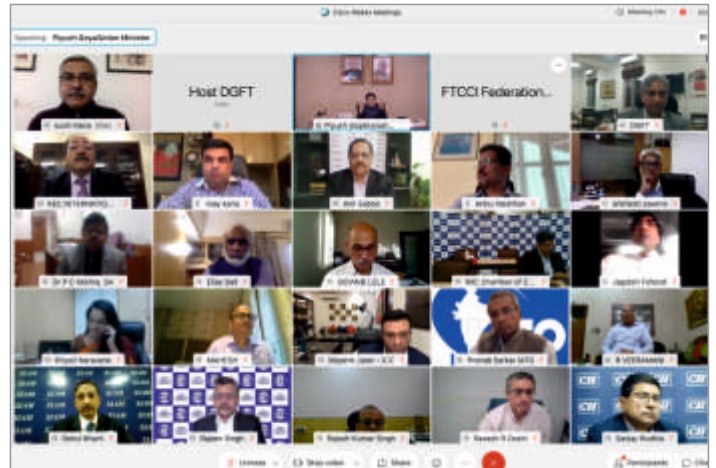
Cisco Webex Meetings

Meeting info

Speaking: Piyush Goyal(Union Minister

Host DGFT

FTCCI Federation...

Piyush Goyal(Union...

DGFT

KEC INTERNATIO...

Vijay Kalra

Anil Gaboo

Ambu Reddy

Abhijeet Saxena

Dr P C Mehta, SH

Elias Bell

GOVIND LELE

IMC Chamber of C...

Jagdish Futnani

Bhawna Narasimhan

MAHESH

Shyamal Jaini - ICC

Pramod Sarkar MPS

R VEERAMANI

Rahul Bhatt

Rajeev Singh

Rajesh Kumar Singh

Ramesh R Daani

Sanjay Budhia

CII

Unmute

Stop video

Share

Participants